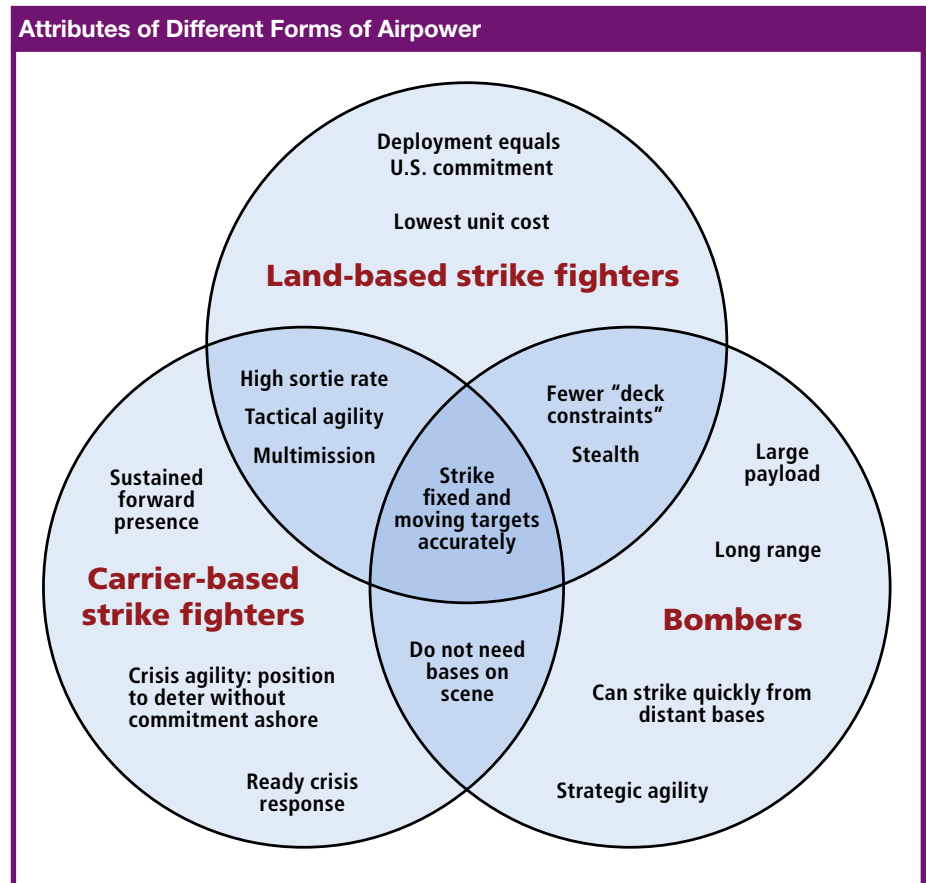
Attributes of Different Forms of Airpower

Deployment equals U.S. commitment

Lowest unit cost

Land-based strike fighters

High sortie rate

Tactical agility

Multimission

Fewer "deck constraints"

Stealth

Strike fixed and moving targets accurately

Sustained forward presence

Carrier-based strike fighters

Crisis agility: position to deter without commitment ashore

Ready crisis response

Do not need bases on scene

Large payload

Long range

Bombers

Can strike quickly from distant bases

Strategic agility